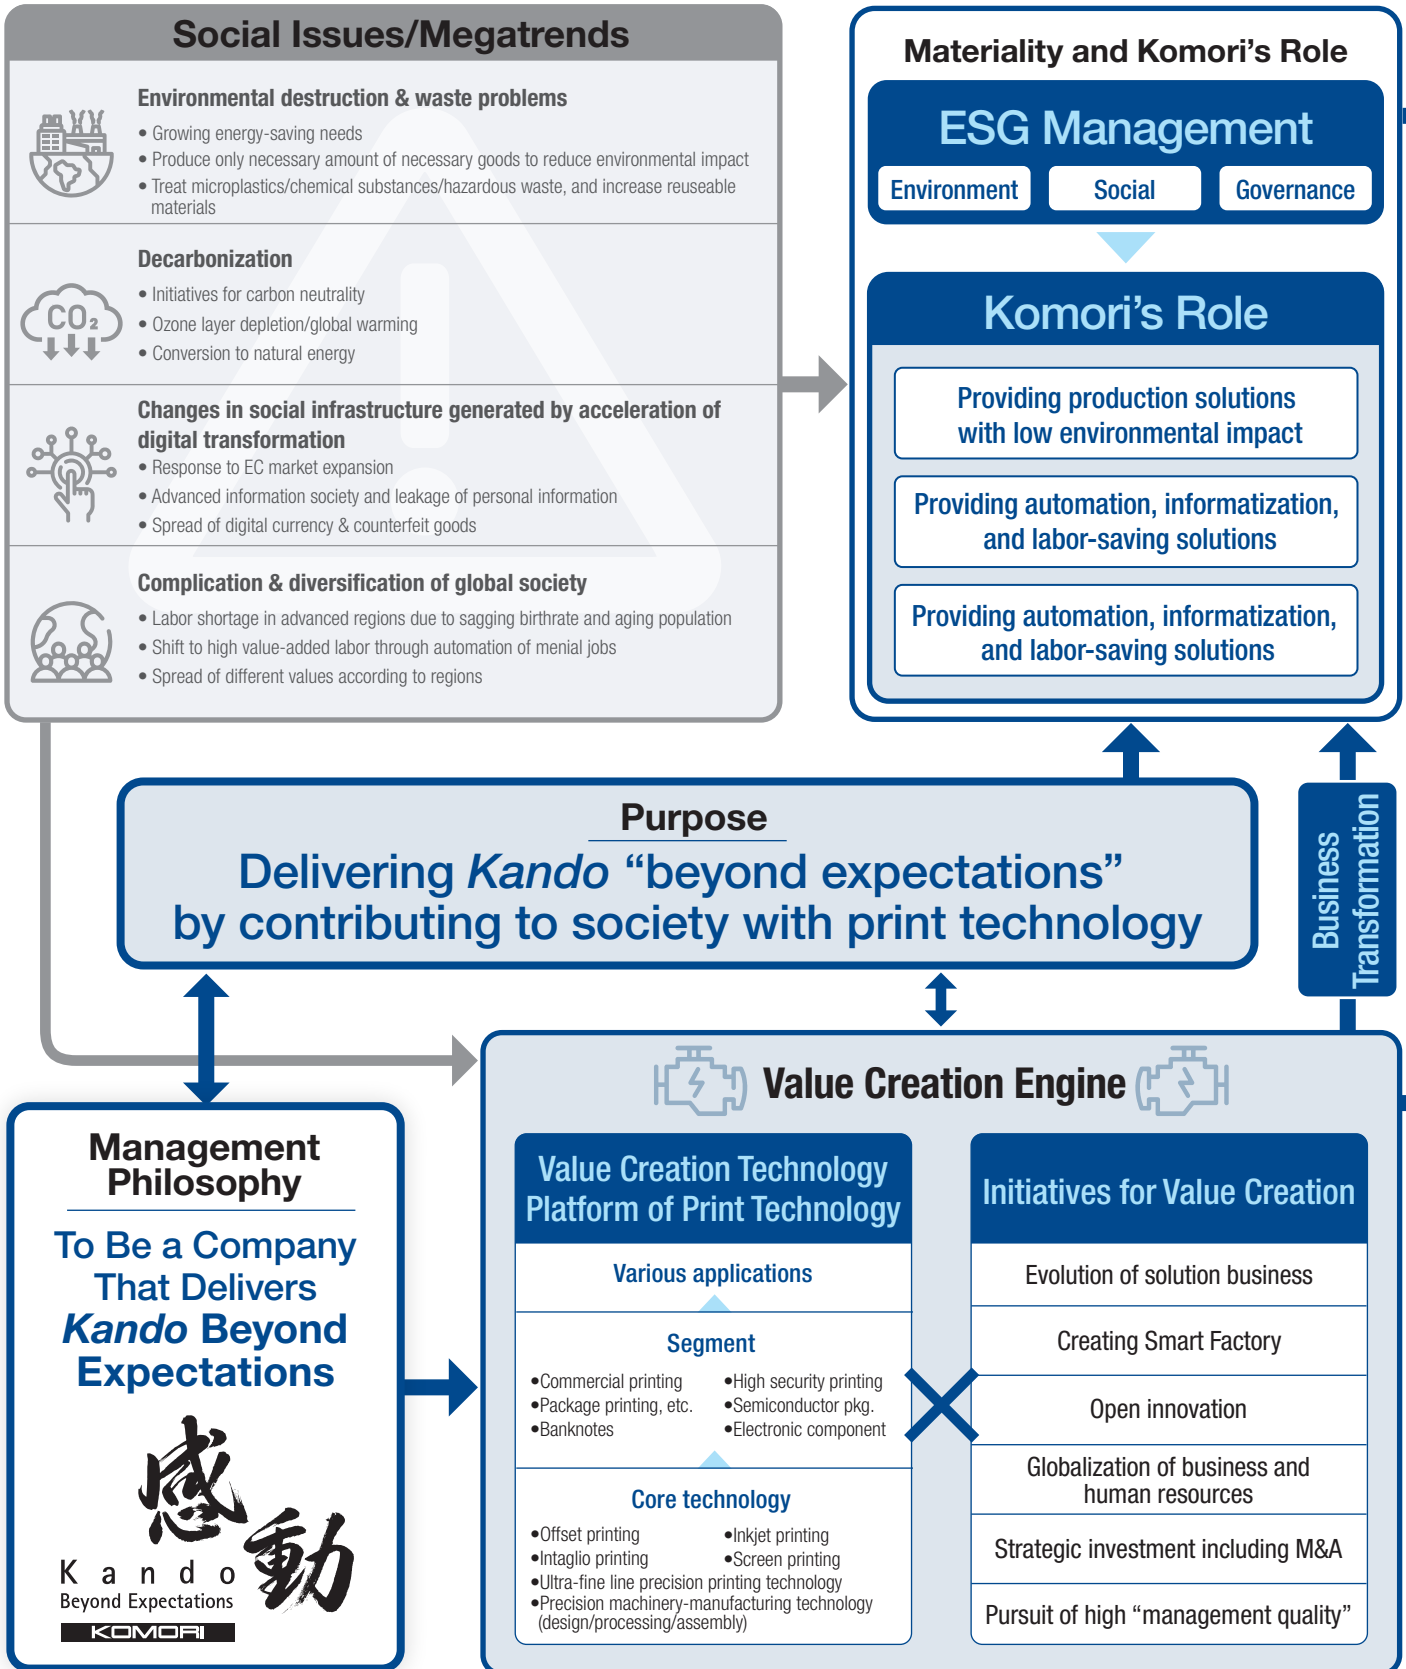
Social Issues/Megatrends

Environmental destruction & waste problems
• Growing energy-saving needs
• Produce only necessary amount of necessary goods to reduce environmental impact
• Treat microplastics/chemical substances/hazardous waste, and increase reuseable materials

Decarbonization
$CO_2$
• Initiatives for carbon neutrality
• Ozone layer depletion/global warming
• Conversion to natural energy

Changes in social infrastructure generated by acceleration of digital transformation
• Response to EC market expansion
• Advanced information society and leakage of personal information
• Spread of digital currency & counterfeit goods

Complication & diversification of global society
• Labor shortage in advanced regions due to sagging birthrate and aging population
• Shift to high value-added labor through automation of menial jobs
• Spread of different values according to regions

Materiality and Komori's Role

ESG Management
Environment
Social
Governance

Komori's Role
Providing production solutions with low environmental impact
Providing automation, informatization, and labor-saving solutions
Providing automation, informatization, and labor-saving solutions

Purpose
Delivering *Kando* "beyond expectations" by contributing to society with print technology

Business Transformation

Management Philosophy
To Be a Company That Delivers *Kando* Beyond Expectations
感動
K a n d o
Beyond Expectations
KOMORI

Value Creation Engine

Value Creation Technology Platform of Print Technology
Various applications
Segment
•Commercial printing
•Package printing, etc.
•Banknotes
•High security printing
•Semiconductor pkg.
•Electronic component
Core technology
•Offset printing
•Intaglio printing
•Inkjet printing
•Screen printing
•Ultra-fine line precision printing technology
•Precision machinery-manufacturing technology (design/processing/assembly)

Initiatives for Value Creation
Evolution of solution business
Creating Smart Factory
Open innovation
Globalization of business and human resources
Strategic investment including M&A
Pursuit of high "management quality"